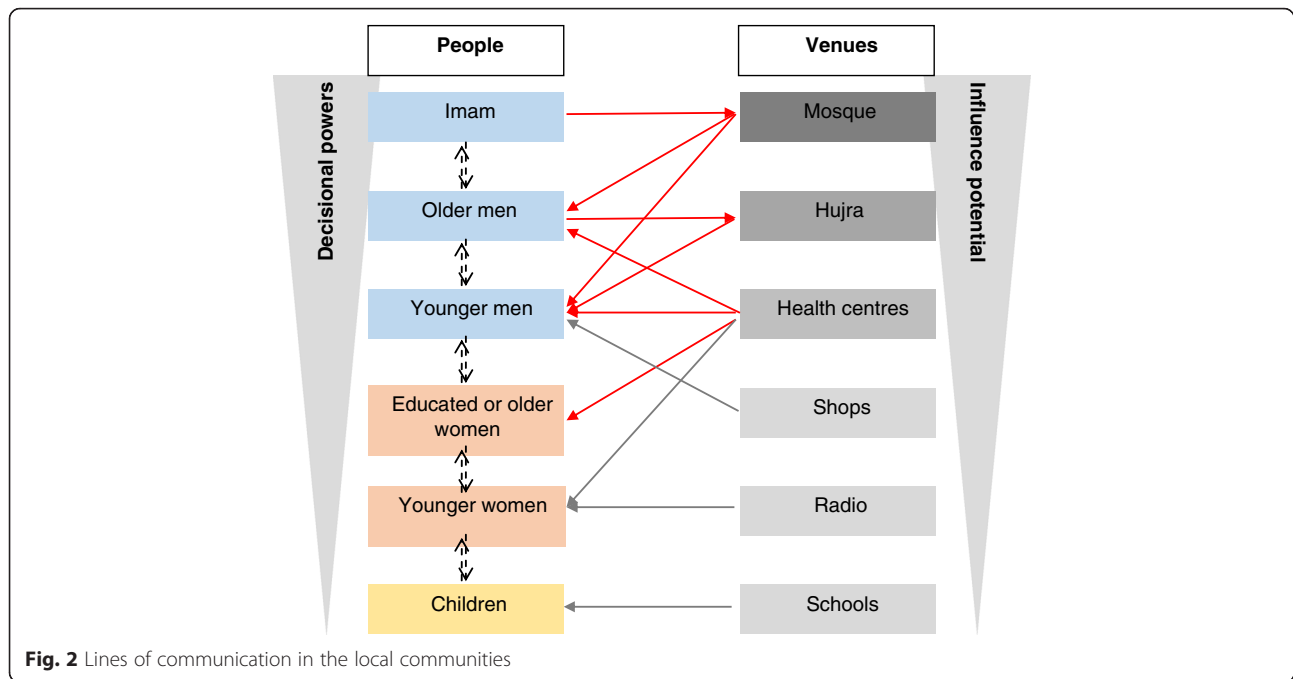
People

Venues

Decisional powers

Influence potential

Imam

Mosque

Older men

Hujra

Younger men

Health centres

Educated or older women

Shops

Younger women

Radio

Children

Schools

**Fig. 2** Lines of communication in the local communities